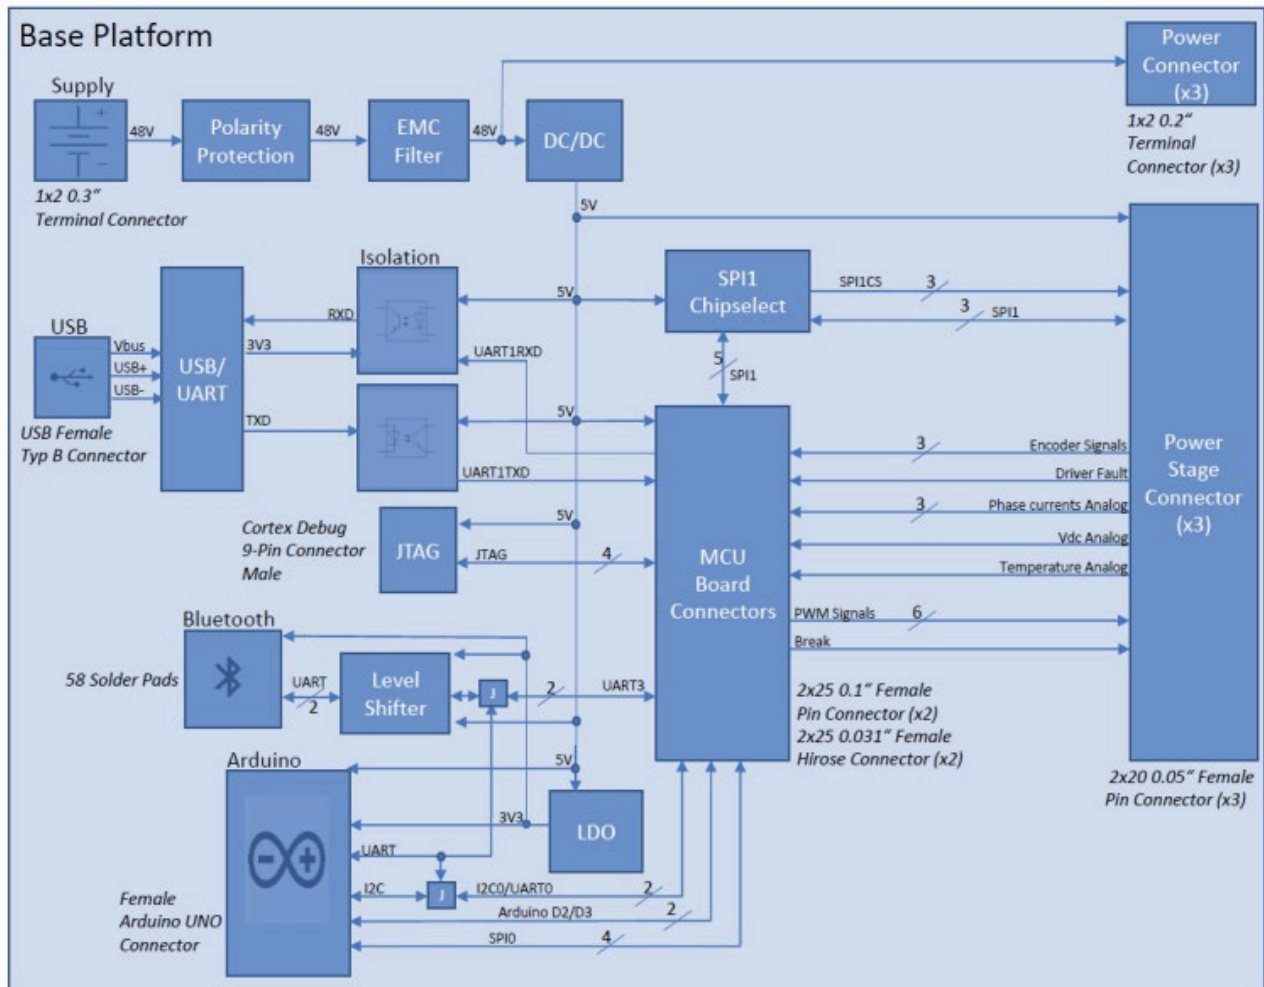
Base Platform

Supply

48V

Polarity Protection

48V

EMC Filter

48V

DC/DC

Power Connector (x3)

1x2 0.2" Terminal Connector (x3)

1x2 0.3" Terminal Connector

5V

Isolation

USB

Vbus

USB+

USB-

USB/ UART

RXD

3V3

TXD

5V

UART1RXD

5V

UART1TXD

SPI1 Chipselect

SPI1CS

3

3

SPI1

5

SPI1

USB Female Typ B Connector

Power Stage Connector (x3)

3

Encoder Signals

Driver Fault

3

Phase currents Analog

Vdc Analog

Temperature Analog

PWM Signals

6

Break

Cortex Debug 9-Pin Connector Male

JTAG

5V

JTAG

4

MCU Board Connectors

Bluetooth

58 Solder Pads

UART

2

Level Shifter

J

2

UART3

2x25 0.1" Female Pin Connector (x2)
2x25 0.031" Female Hirose Connector (x2)

Arduino

5V

3V3

LDO

UART

I2C

J

I2C0/UART0

2

Arduino D2/D3

2

SPI0

4

Female Arduino UNO Connector

2x20 0.05" Female Pin Connector (x3)